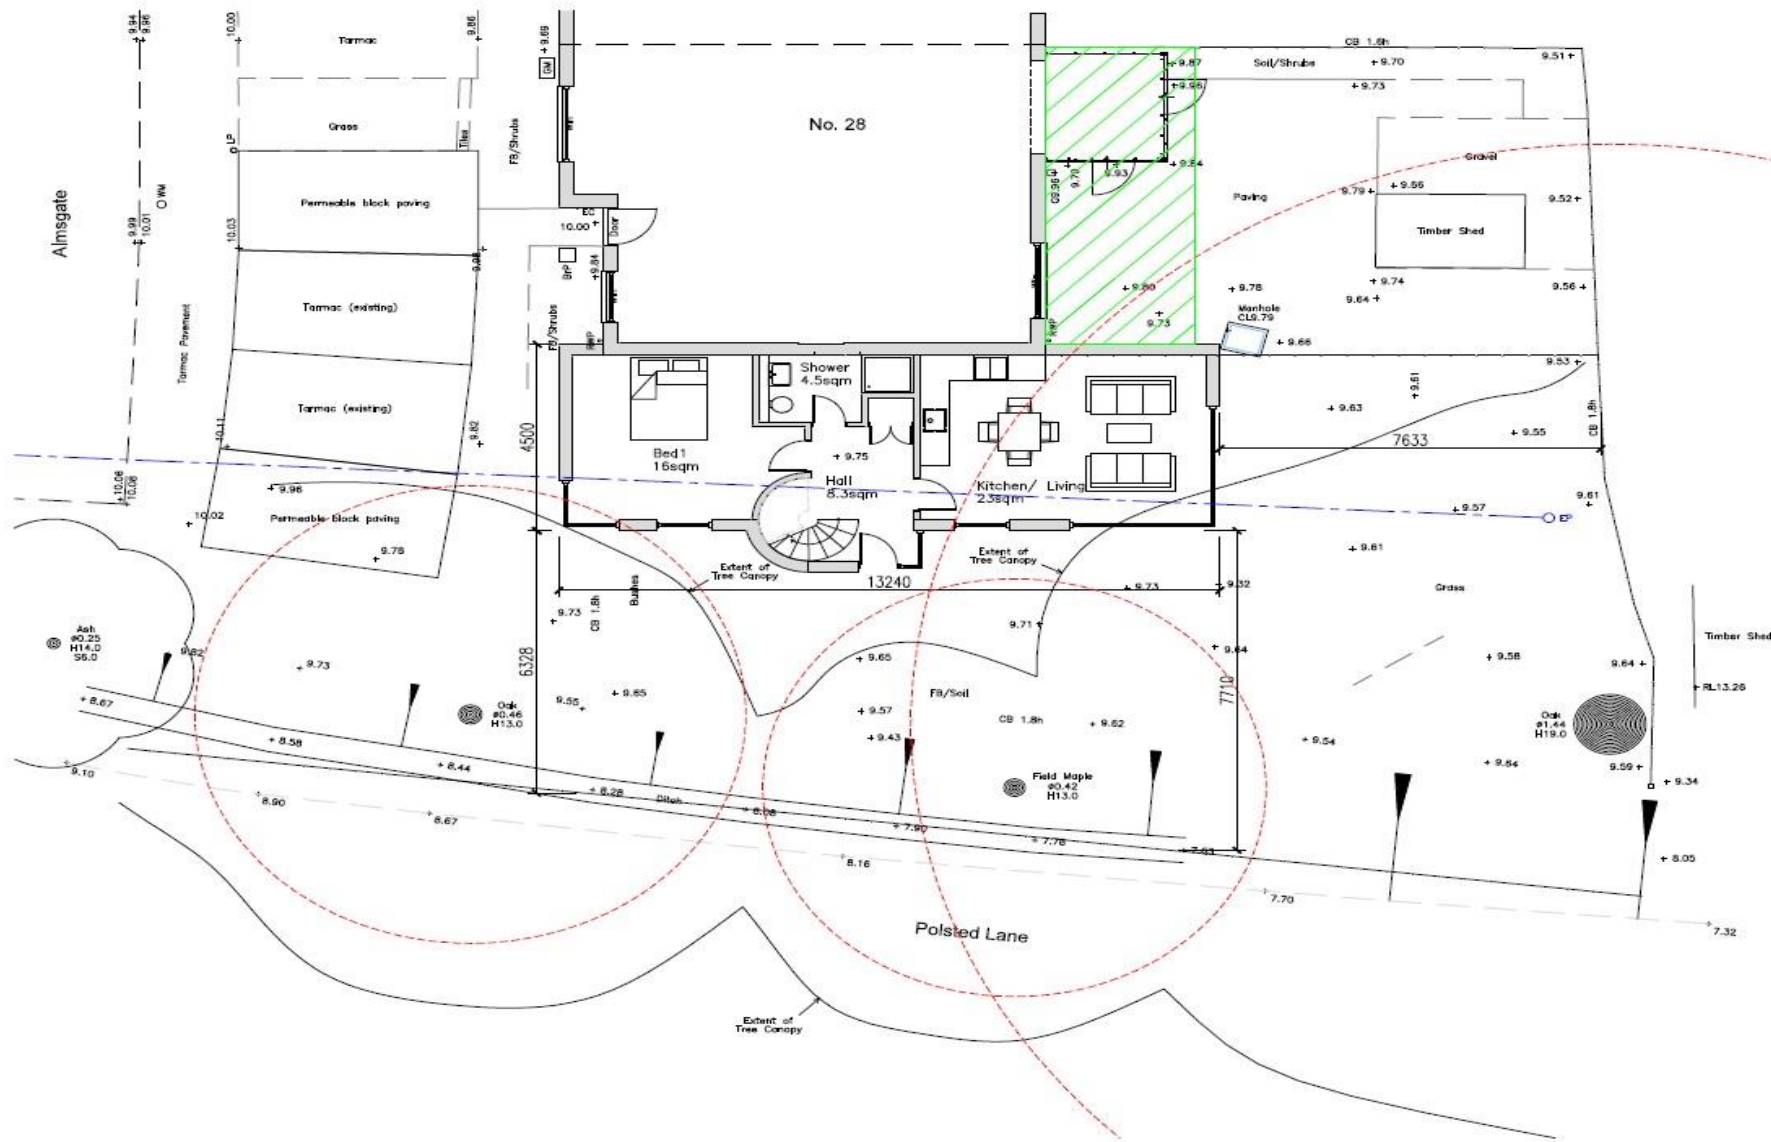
Almsgate

9.94
9.96
10.00
Tarmac
9.86
9.69
GM
Grass
Tiles
LP
FB/Shrubs
OWM
9.99
10.01
Permeable block paving
10.03
EC
10.00
Door
9.98
BHP
9.84
Tarmac (existing)
Tarmac Pavement
FB/Shrubs
RWP
Tarmac (existing)
10.11
9.82
10.06
10.06
9.96
10.02
Permeable block paving
9.78

No. 28

CB 1.8h
9.87
Soil/Shrubs
9.70
9.51
9.95
9.73
9.84
Gravel
CG 9.96
9.70
9.93
Paving
9.79
9.56
9.52
Timber Shed
9.80
9.78
9.74
9.64
9.56
9.73
Manhole CL9.79
9.66
RWP

Shower 4.5sqm
Bed1 16sqm
9.75
Hall 8.3sqm
Kitchen/ Living 23sqm
4500
9.53
9.61
9.63
CB 1.8h
7633
9.55
9.57
EP
9.61

Extent of Tree Canopy
Extent of Tree Canopy
13240
9.73
9.32
9.61
Grass
9.73
CB 1.8h
Bushes
6328
9.71
9.64
Ash
ø0.25
H14.0
S6.0
9.82
9.73
9.65
9.65
FB/Soil
9.58
Timber Shed
9.64
RL13.26
8.67
9.55
Oak
ø0.46
H13.0
9.57
CB 1.8h
9.62
7710
Oak
ø1.44
H19.0
9.43
9.54
8.58
9.64
8.44
Field Maple
ø0.42
H13.0
9.59
9.34
9.10
8.90
8.28
Ditch
8.67
8.08
7.90
7.78
7.63
8.05
8.16
7.70
7.32
Polsted Lane
Extent of Tree Canopy